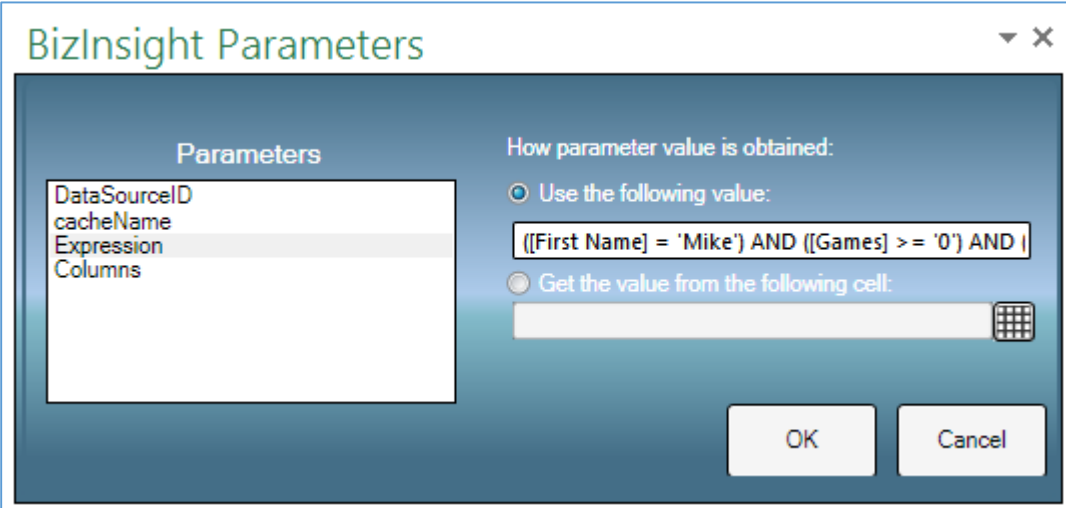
BizInsight Parameters

Parameters

DataSourceID
cacheName
Expression
Columns

How parameter value is obtained:

Use the following value:

([First Name] = 'Mike') AND ([Games] >= '0') AND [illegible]

Get the value from the following cell:

OK

Cancel